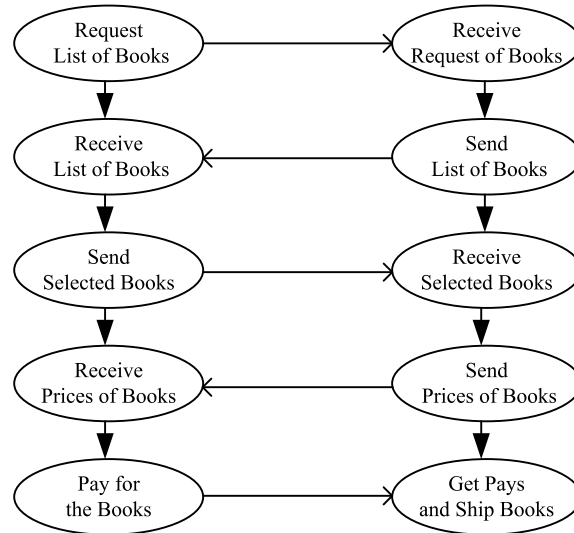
Request List of Books

Receive Request of Books

Receive List of Books

Send List of Books

Send Selected Books

Receive Selected Books

Receive Prices of Books

Send Prices of Books

Pay for the Books

Get Pays and Ship Books